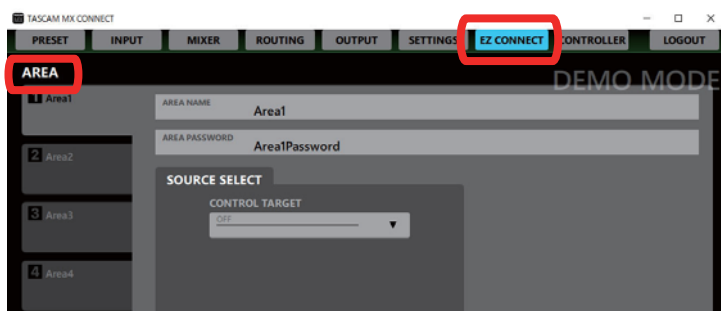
TASCAM MX CONNECT

PRESET INPUT MIXER ROUTING OUTPUT SETTINGS EZ CONNECT CONTROLLER LOGOUT

AREA

DEMO MODE

1 Area1

2 Area2

3 Area3

4 Area4

AREA NAME
Area1

AREA PASSWORD
Area1Password

SOURCE SELECT

CONTROL TARGET
OFF ▼